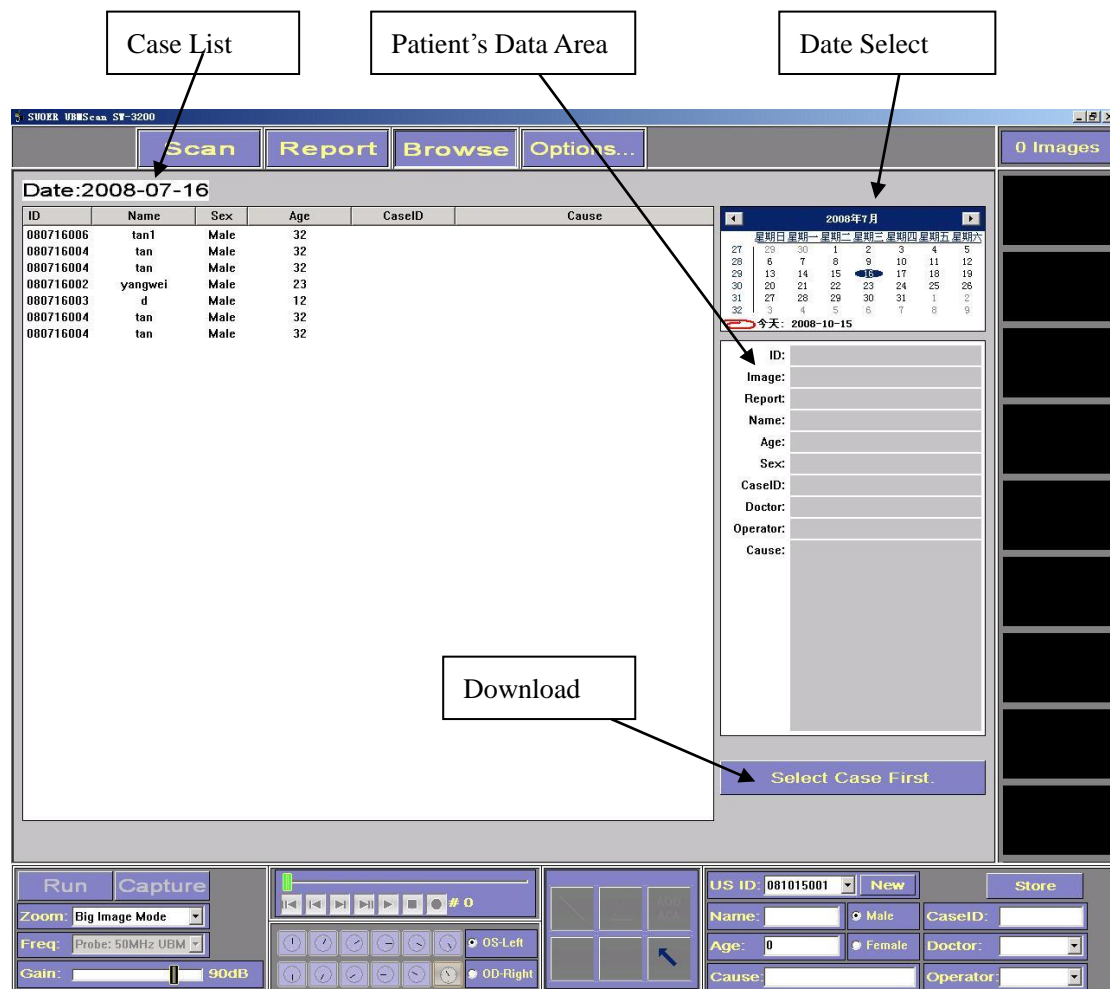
Case List

Patient's Data Area

Date Select

SUOER UBMScan SW-3200

Scan Report Browse Options...

0 Images

Date:2008-07-16

| ID | Name | Sex | Age | CaseID | Cause |
|---|---|---|---|---|---|
| 080716006 | tan1 | Male | 32 | | |
| 080716004 | tan | Male | 32 | | |
| 080716004 | tan | Male | 32 | | |
| 080716002 | yangwei | Male | 23 | | |
| 080716003 | d | Male | 12 | | |
| 080716004 | tan | Male | 32 | | |
| 080716004 | tan | Male | 32 | | |

2008年7月

| | 星期日 | 星期一 | 星期二 | 星期三 | 星期四 | 星期五 | 星期六 |
|---|---|---|---|---|---|---|---|
| 27 | 29 | 30 | 1 | 2 | 3 | 4 | 5 |
| 28 | 6 | 7 | 8 | 9 | 10 | 11 | 12 |
| 29 | 13 | 14 | 15 | 16 | 17 | 18 | 19 |
| 30 | 20 | 21 | 22 | 23 | 24 | 25 | 26 |
| 31 | 27 | 28 | 29 | 30 | 31 | 1 | 2 |
| 32 | 3 | 4 | 5 | 6 | 7 | 8 | 9 |

今天: 2008-10-15

ID:
Image:
Report:
Name:
Age:
Sex:
CaseID:
Doctor:
Operator:
Cause:

Download

Select Case First.

Run Capture

Zoom: Big Image Mode

Freq: Probe: 50MHz UBM

Gain: 90dB

# 0

OS-Left

OD-Right

US ID: 081015001 New

Store

Name: Male CaseID:

Age: 0 Female Doctor:

Cause: Operator: